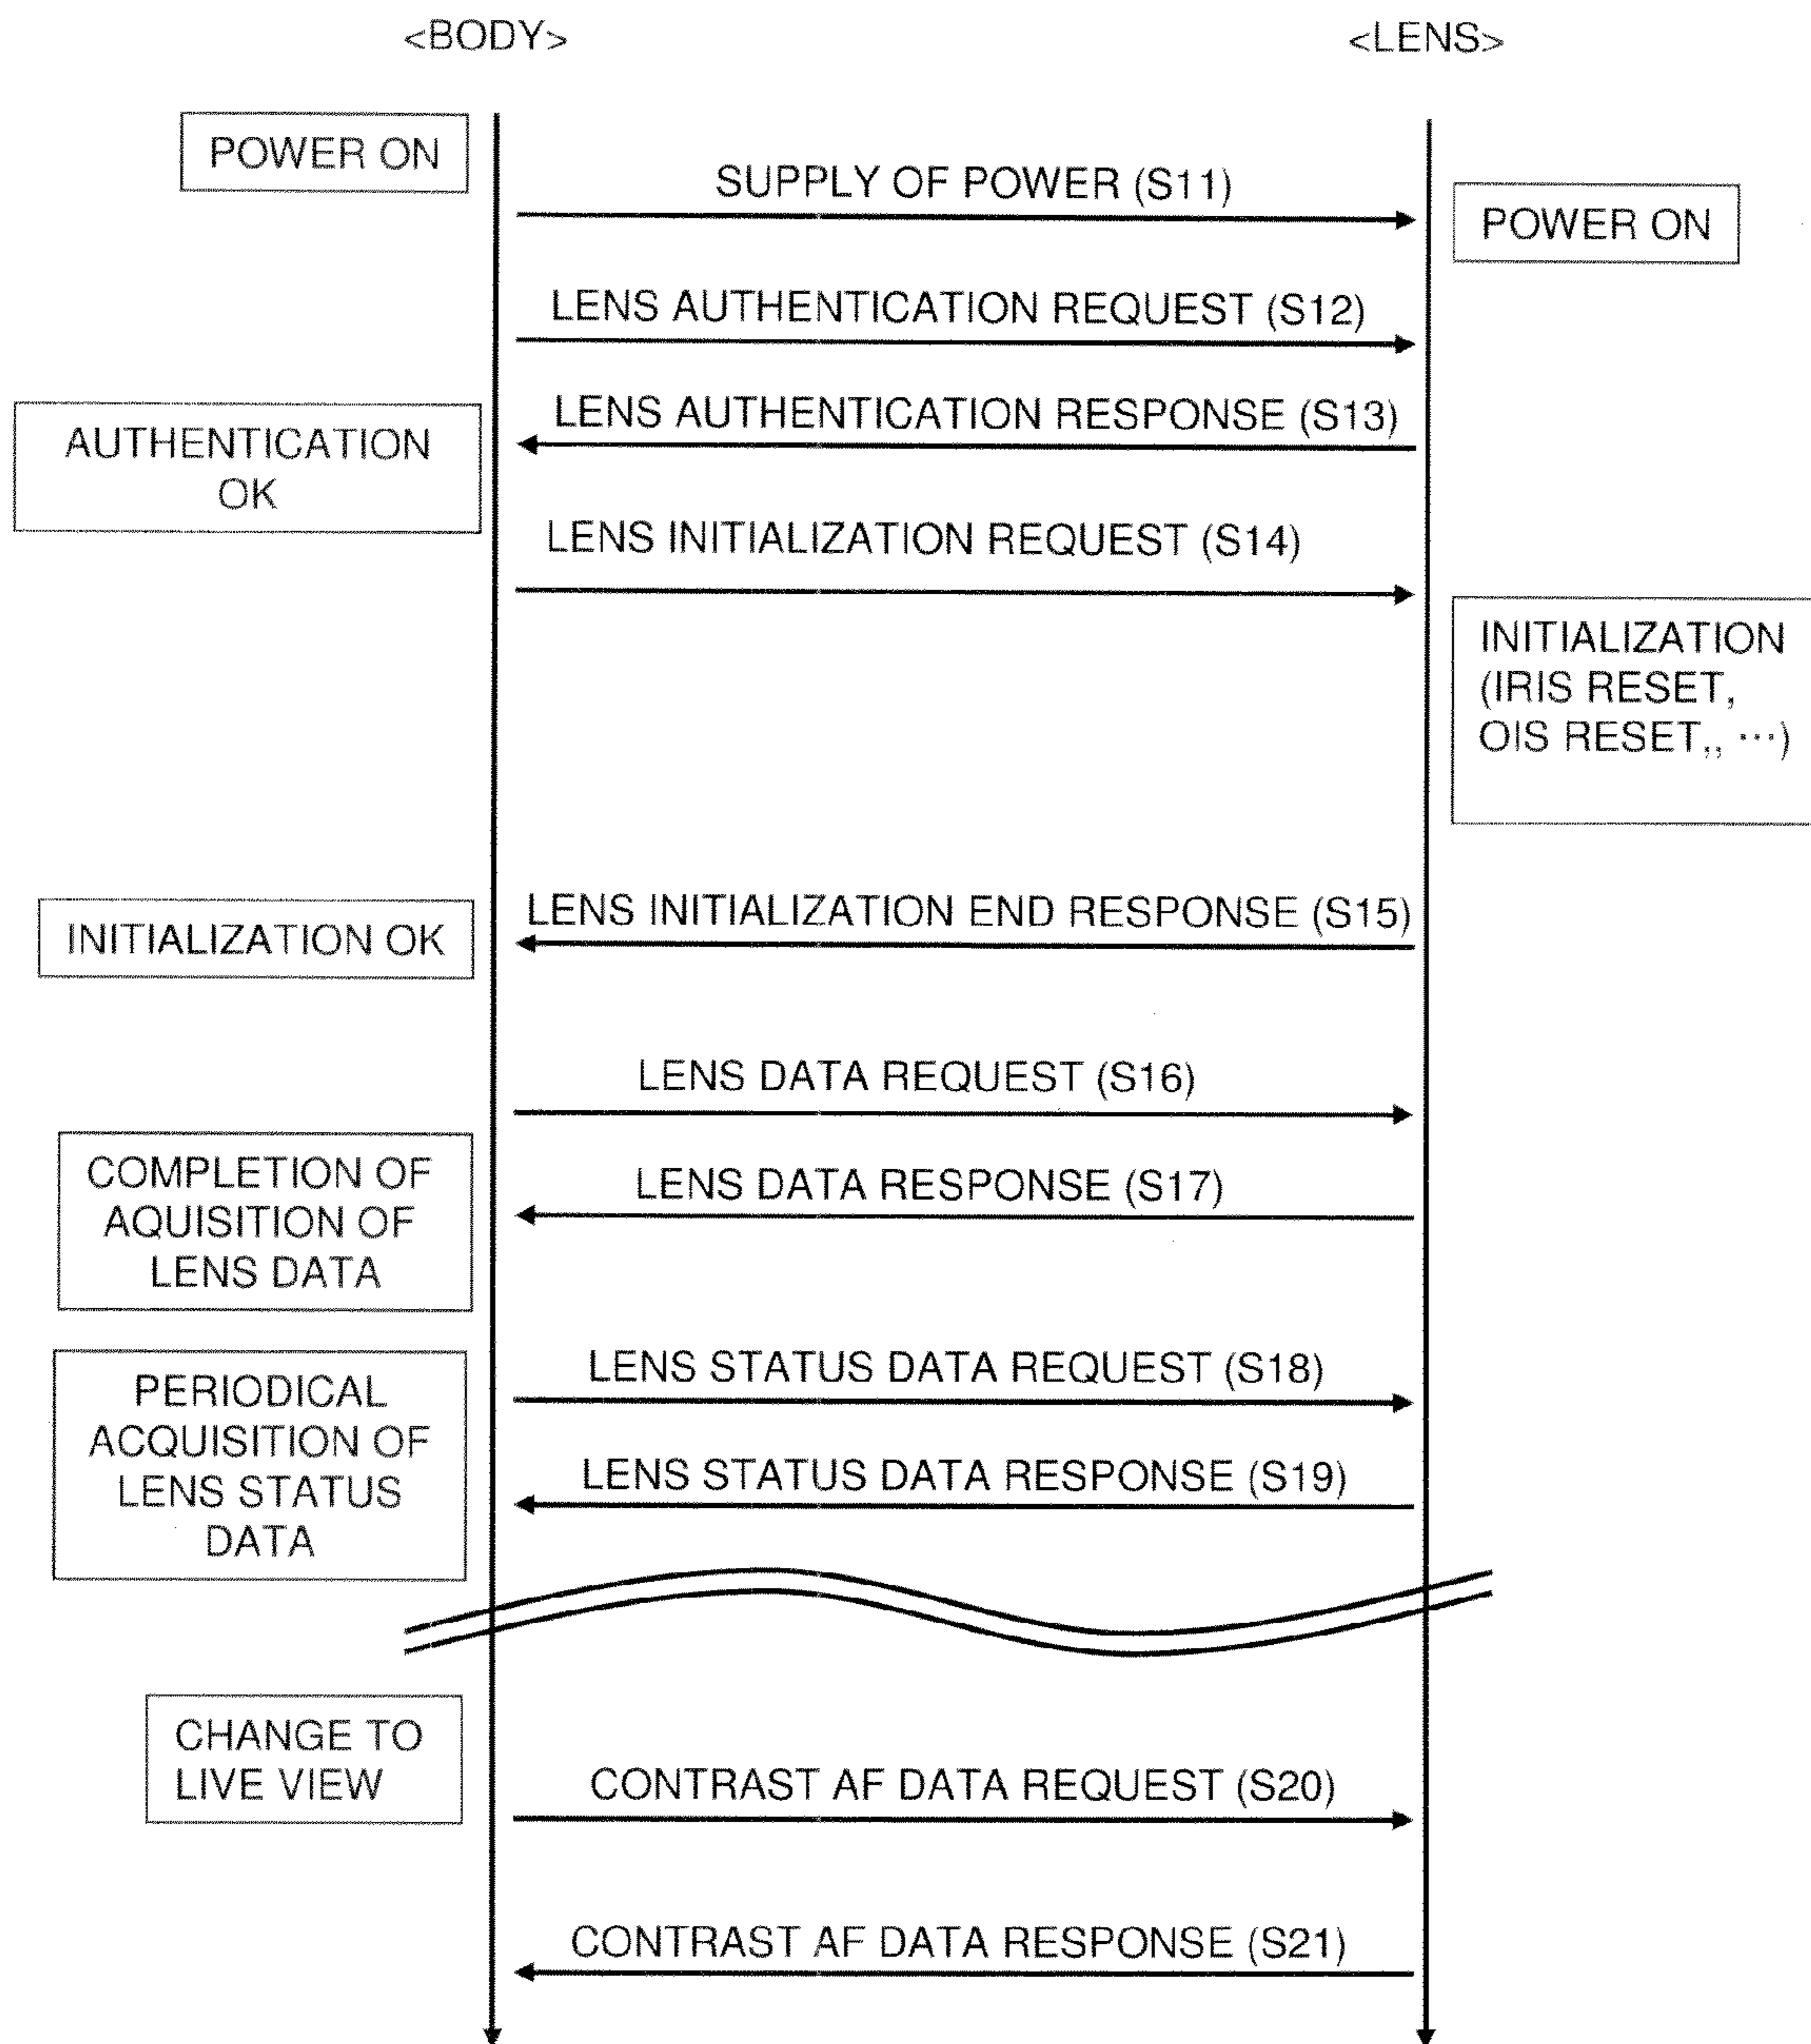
<BODY>

<LENS>

POWER ON

SUPPLY OF POWER (S11)

POWER ON

LENS AUTHENTICATION REQUEST (S12)

LENS AUTHENTICATION RESPONSE (S13)

AUTHENTICATION OK

LENS INITIALIZATION REQUEST (S14)

INITIALIZATION (IRIS RESET, OIS RESET,, ···)

LENS INITIALIZATION END RESPONSE (S15)

INITIALIZATION OK

LENS DATA REQUEST (S16)

COMPLETION OF AQUISITION OF LENS DATA

LENS DATA RESPONSE (S17)

PERIODICAL ACQUISITION OF LENS STATUS DATA

LENS STATUS DATA REQUEST (S18)

LENS STATUS DATA RESPONSE (S19)

CHANGE TO LIVE VIEW

CONTRAST AF DATA REQUEST (S20)

CONTRAST AF DATA RESPONSE (S21)